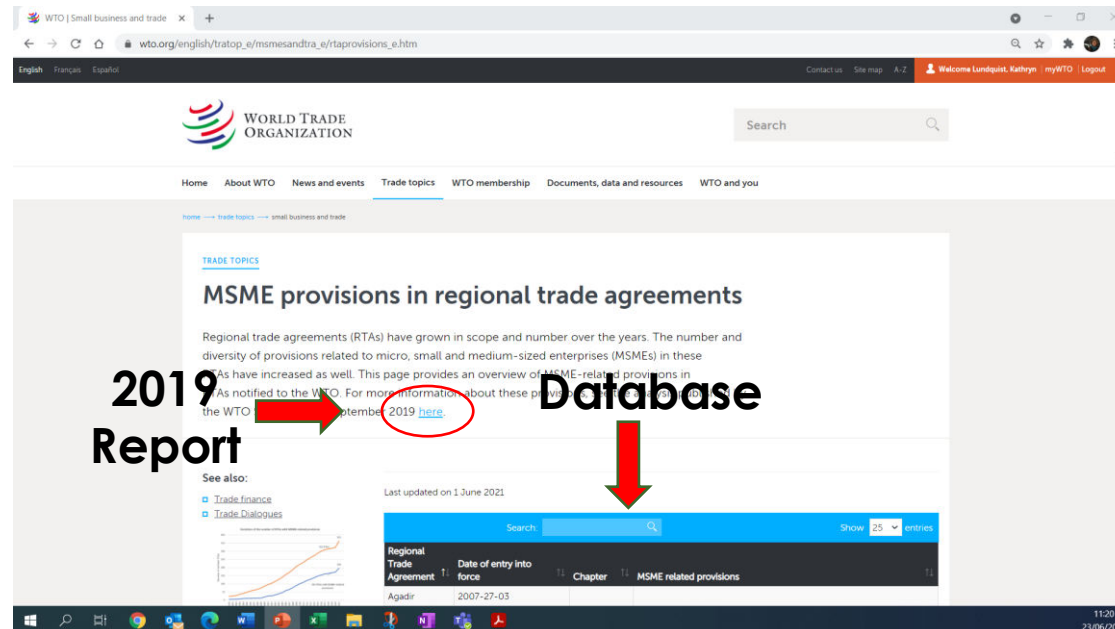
WTO | Small business and trade ×

wto.org/english/tratop_e/msmesandtra_e/rtaprovisions_e.htm

English Français Español

Contact us Site map A-Z Welcome Lundquist, Kathryn myWTO Logout

WORLD TRADE ORGANIZATION

Search

Home About WTO News and events Trade topics WTO membership Documents, data and resources WTO and you

home → trade topics → small business and trade

TRADE TOPICS

MSME provisions in regional trade agreements

Regional trade agreements (RTAs) have grown in scope and number over the years. The number and diversity of provisions related to micro, small and medium-sized enterprises (MSMEs) in these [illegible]TAs have increased as well. This page provides an overview of MSME-related provisions in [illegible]TAs notified to the WTO. For more information about these provi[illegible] the WTO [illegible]ptember 2019 here.

2019 Report

Database

See also:

Trade finance

Trade Dialogues

Last updated on 1 June 2021

Search:

Show 25 entries

| Regional Trade Agreement | Date of entry into force | Chapter | MSME related provisions |
|---|---|---|---|
| Agadir | 2007-27-03 | | |

11:20
23/06/20